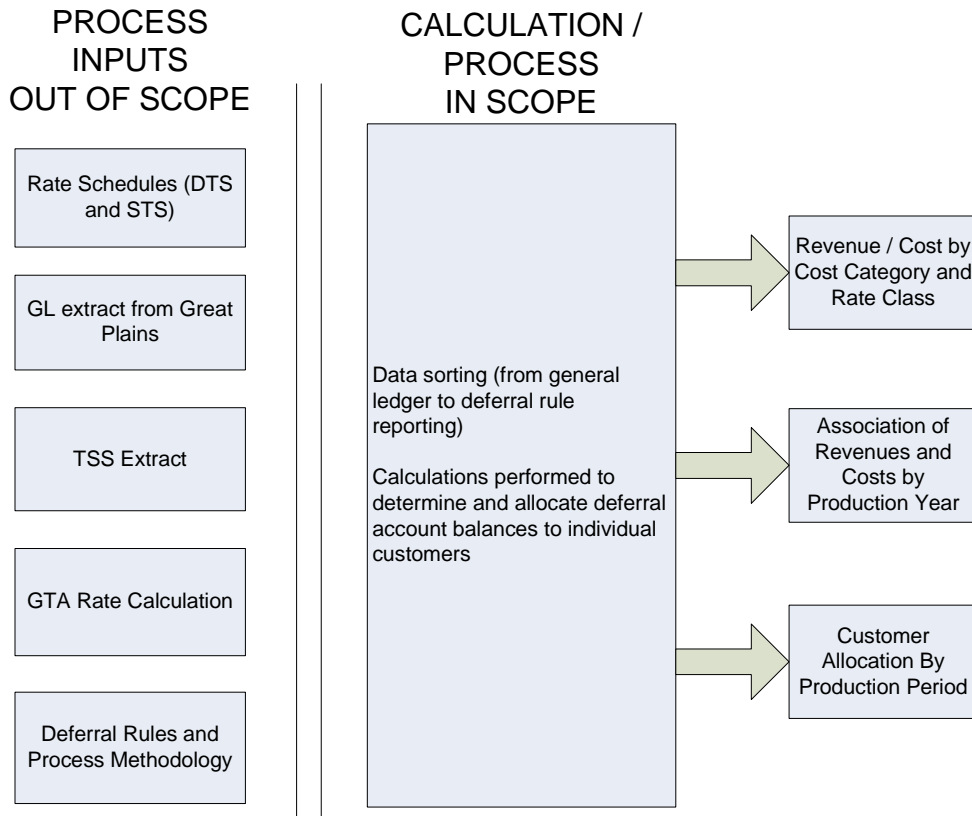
PROCESS INPUTS OUT OF SCOPE

Rate Schedules (DTS and STS)

GL extract from Great Plains

TSS Extract

GTA Rate Calculation

Deferral Rules and Process Methodology

CALCULATION / PROCESS IN SCOPE

Data sorting (from general ledger to deferral rule reporting)

Calculations performed to determine and allocate deferral account balances to individual customers

Revenue / Cost by Cost Category and Rate Class

Association of Revenues and Costs by Production Year

Customer Allocation By Production Period